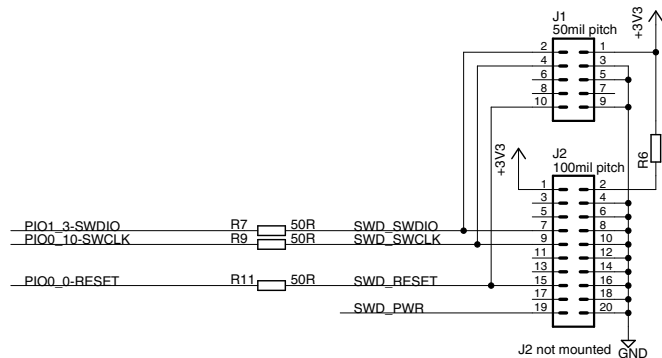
J1
50mil pitch
+3V3
2
1
4
3
6
5
8
7
10
9
R6
+3V3
J2
100mil pitch
1
2
3
4
5
6
PIO1_3-SWDIO
R7
50R
SWD_SWDIO
7
8
PIO0_10-SWCLK
R9
50R
SWD_SWCLK
9
10
11
12
13
14
PIO0_0-RESET
R11
50R
SWD_RESET
15
16
17
18
SWD_PWR
19
20
J2 not mounted
GND